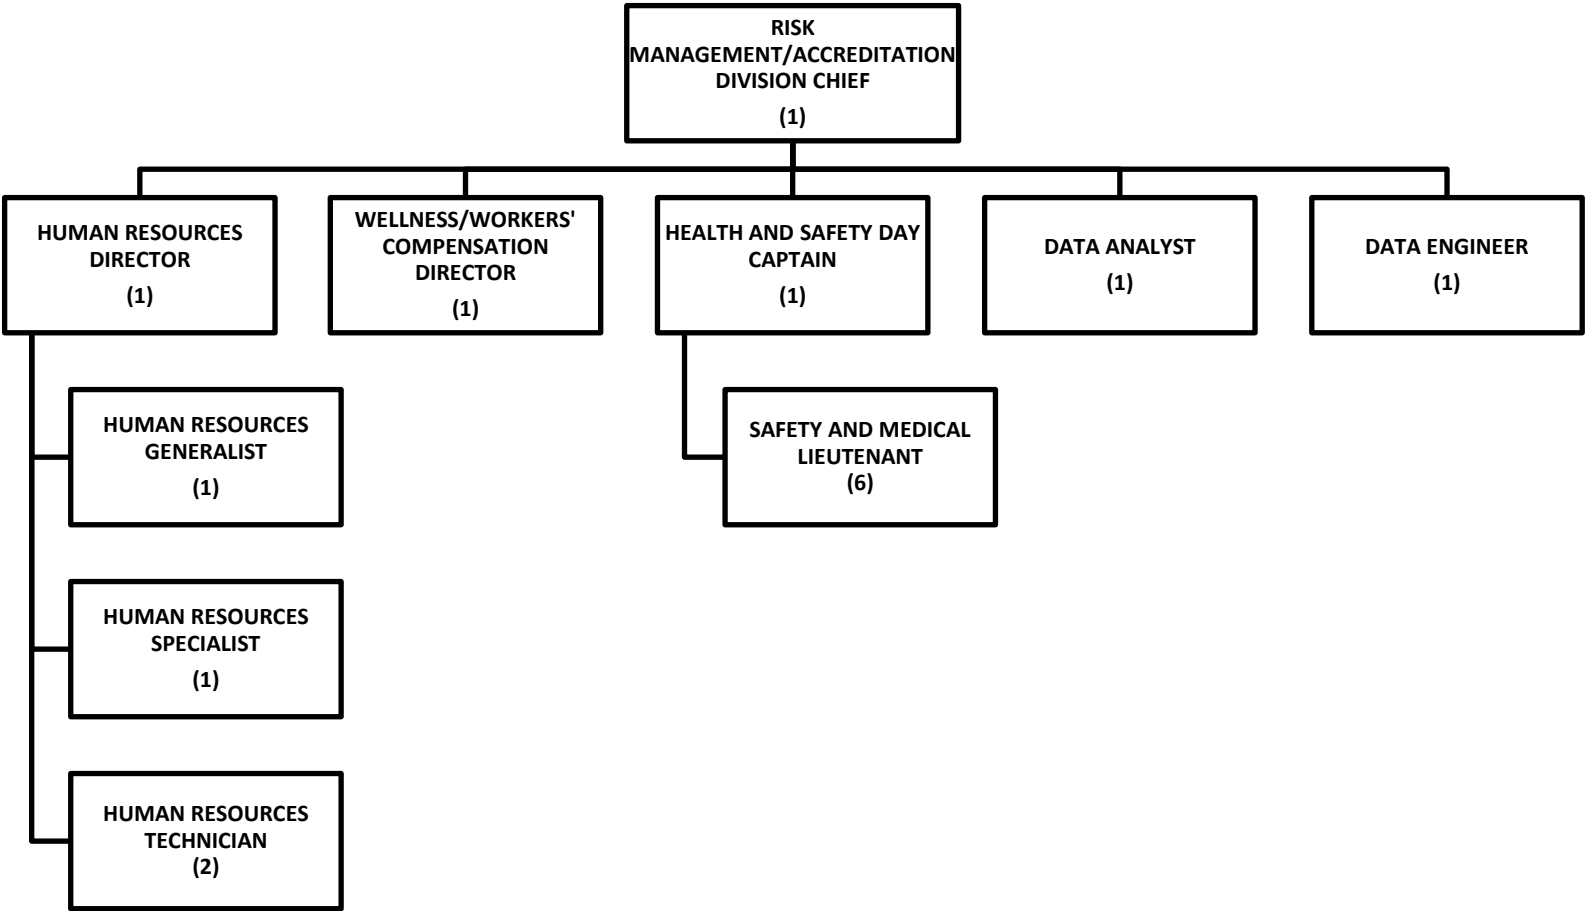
RISK MANAGEMENT/ACCREDITATION DIVISION CHIEF
(1)

HUMAN RESOURCES DIRECTOR
(1)

WELLNESS/WORKERS' COMPENSATION DIRECTOR
(1)

HEALTH AND SAFETY DAY CAPTAIN
(1)

DATA ANALYST
(1)

DATA ENGINEER
(1)

HUMAN RESOURCES GENERALIST
(1)

SAFETY AND MEDICAL LIEUTENANT
(6)

HUMAN RESOURCES SPECIALIST
(1)

HUMAN RESOURCES TECHNICIAN
(2)